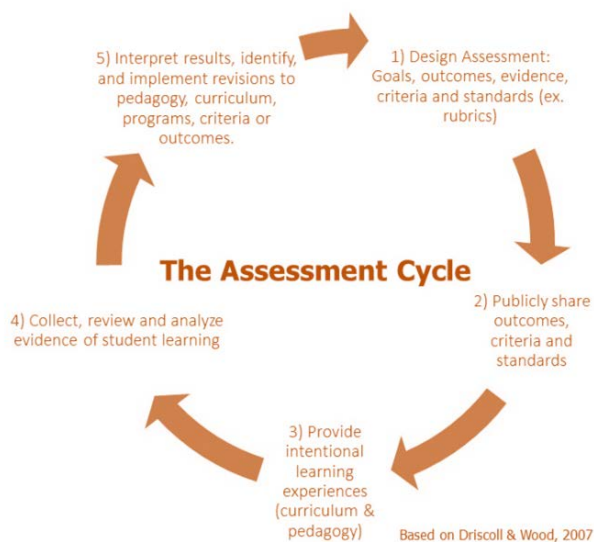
5) Interpret results, identify, and implement revisions to pedagogy, curriculum, programs, criteria or outcomes.

1) Design Assessment: Goals, outcomes, evidence, criteria and standards (ex. rubrics)

The Assessment Cycle

2) Publicly share outcomes, criteria and standards

3) Provide intentional learning experiences (curriculum & pedagogy)

4) Collect, review and analyze evidence of student learning

Based on Driscoll & Wood, 2007